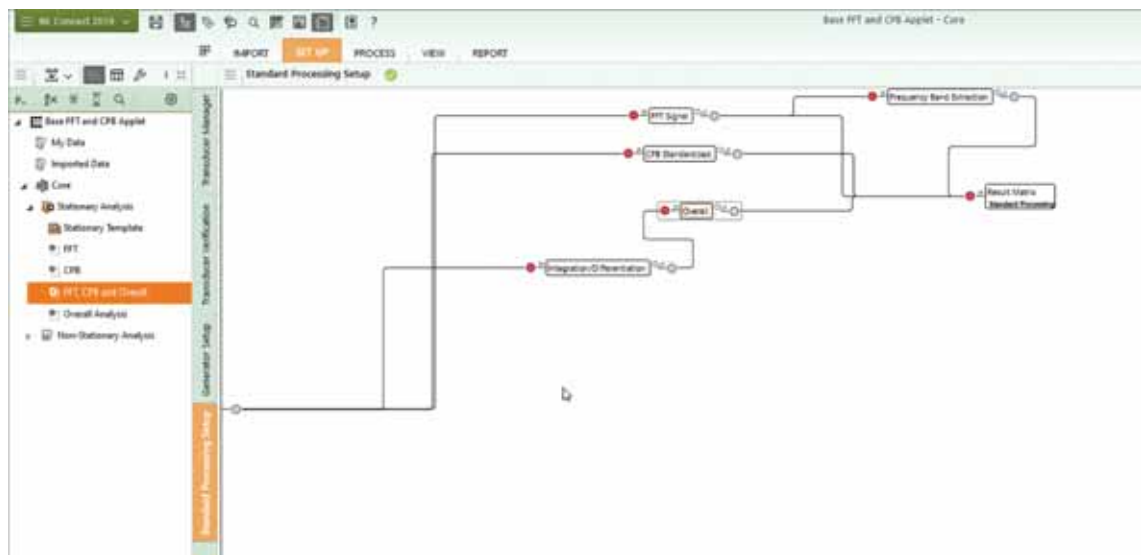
BK Connect 2019

Base FFT and CPB Applet - Core

IMPORT
SET UP
PROCESS
VIEW
REPORT

Standard Processing Setup

Base FFT and CPB Applet
My Data
Imported Data
Core
Stationary Analysis
Stationary Template
FFT
CPB
FFT CPB and Overall
Overall Analysis
Non-Stationary Analysis

Transducer Manager
Transducer Verification
Generator Setup
Standard Processing Setup

FFT Signal
CPB Standardizer
Overall
Integration/Differentiation
Frequency Band Extraction
Result Matrix
Standard Processing